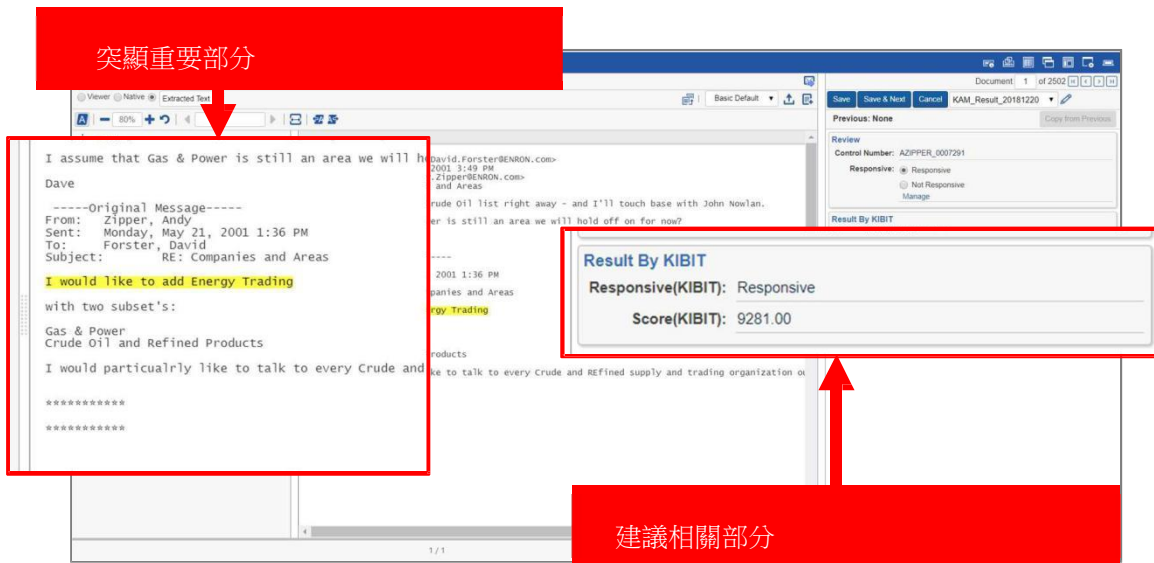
突顯重要部分

Viewer Native Extracted Text

80%

Basic Default

I assume that Gas & Power is still an area we will ho

Dave

-----Original Message-----
From: Zipper, Andy
Sent: Monday, May 21, 2001 1:36 PM
To: Forster, David
Subject: RE: Companies and Areas

I would like to add Energy Trading

with two subset's:

Gas & Power
Crude Oil and Refined Products

I would particualrly like to talk to every Crude and

***********

***********

David.Forster@ENRON.com>
2001 3:49 PM
.Zipper@ENRON.com>
and Areas

rude Oil list right away - and I'll touch base with John Nowlan.

er is still an area we will hold off on for now?

-----

2001 1:36 PM

panies and Areas

rgy Trading

roducts

ke to talk to every Crude and REfined supply and trading organization o

1 / 1

Document 1 of 2502

Save Save & Next Cancel KAM_Result_20181220

Previous: None

Copy from Previous

Review

Control Number: AZIPPER_0007291

Responsive: Responsive
Not Responsive
Manage

Result By KIBIT

Result By KIBIT

Responsive(KIBIT): Responsive

Score(KIBIT): 9281.00

建議相關部分